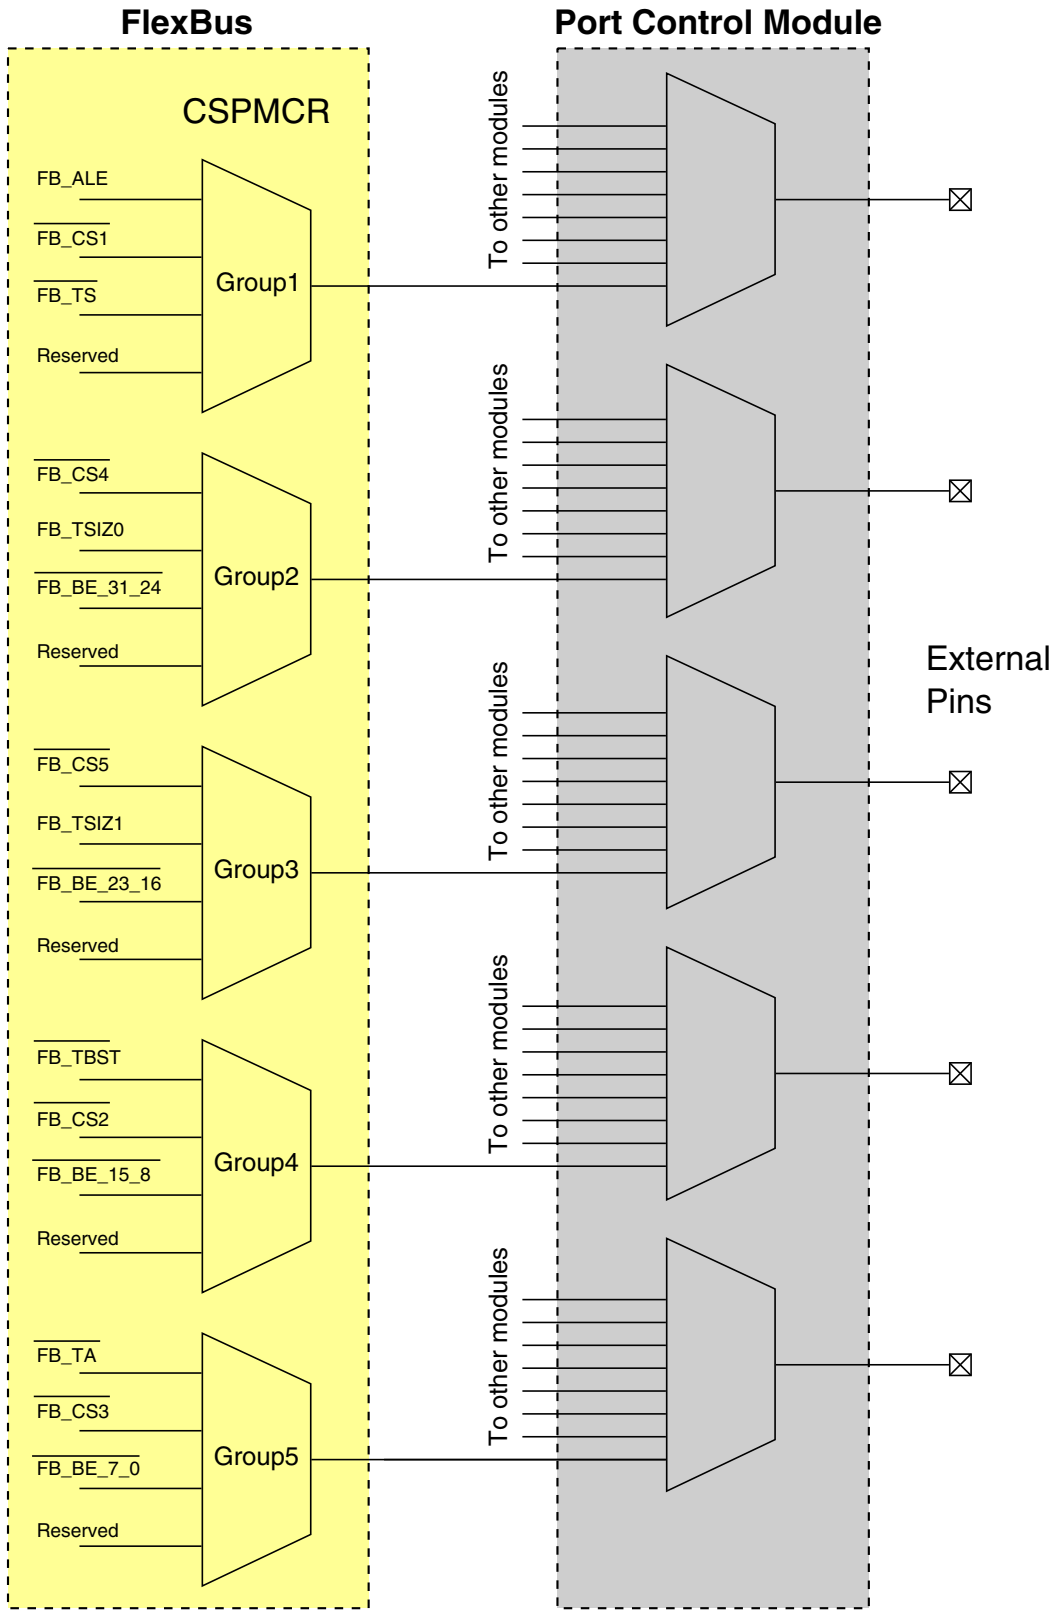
FlexBus

Port Control Module

CSPMCR

FB_ALE

$\overline{FB\_CS1}$

$\overline{FB\_TS}$

Reserved

Group1

To other modules

$\overline{FB\_CS4}$

FB_TSIZ0

$\overline{FB\_BE\_31\_24}$

Reserved

Group2

To other modules

External Pins

$\overline{FB\_CS5}$

FB_TSIZ1

$\overline{FB\_BE\_23\_16}$

Reserved

Group3

To other modules

$\overline{FB\_TBST}$

$\overline{FB\_CS2}$

$\overline{FB\_BE\_15\_8}$

Reserved

Group4

To other modules

$\overline{FB\_TA}$

$\overline{FB\_CS3}$

$\overline{FB\_BE\_7\_0}$

Reserved

Group5

To other modules